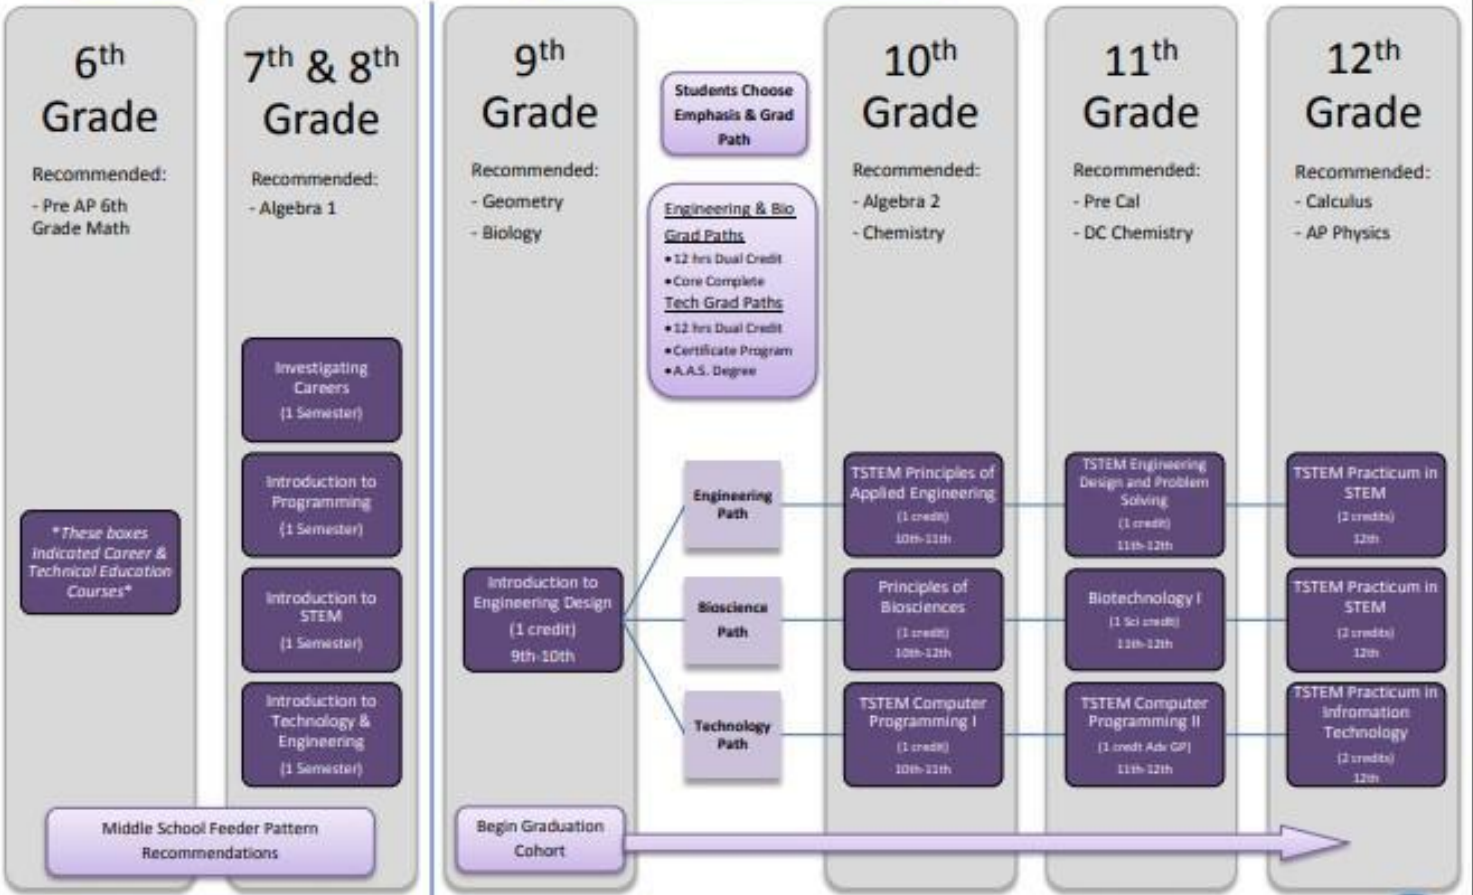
6th Grade

Recommended:
- Pre AP 6th Grade Math

*These boxes indicated Career & Technical Education Courses*

7th & 8th Grade

Recommended:
- Algebra 1

Investigating Careers
(1 Semester)

Introduction to Programming
(1 Semester)

Introduction to STEM
(1 Semester)

Introduction to Technology & Engineering
(1 Semester)

Middle School Feeder Pattern Recommendations

9th Grade

Recommended:
- Geometry
- Biology

Introduction to Engineering Design
(1 credit)
9th-10th

Begin Graduation Cohort

Students Choose Emphasis & Grad Path

Engineering & Bio Grad Paths
•12 hrs Dual Credit
•Core Complete
Tech Grad Paths
•12 hrs Dual Credit
•Certificate Program
•A.A.S. Degree

Engineering Path

Bioscience Path

Technology Path

10th Grade

Recommended:
- Algebra 2
- Chemistry

TSTEM Principles of Applied Engineering
(1 credit)
10th-11th

Principles of Biosciences
(1 credit)
10th-12th

TSTEM Computer Programming I
(1 credit)
10th-11th

11th Grade

Recommended:
- Pre Cal
- DC Chemistry

TSTEM Engineering Design and Problem Solving
(1 credit)
11th-12th

Biotechnology I
(1 Sci credit)
11th-12th

TSTEM Computer Programming II
(1 credit Adv CP)
11th-12th

12th Grade

Recommended:
- Calculus
- AP Physics

TSTEM Practicum in STEM
(2 credits)
12th

TSTEM Practicum in STEM
(2 credits)
12th

TSTEM Practicum in Infromation Technology
(2 credits)
12th